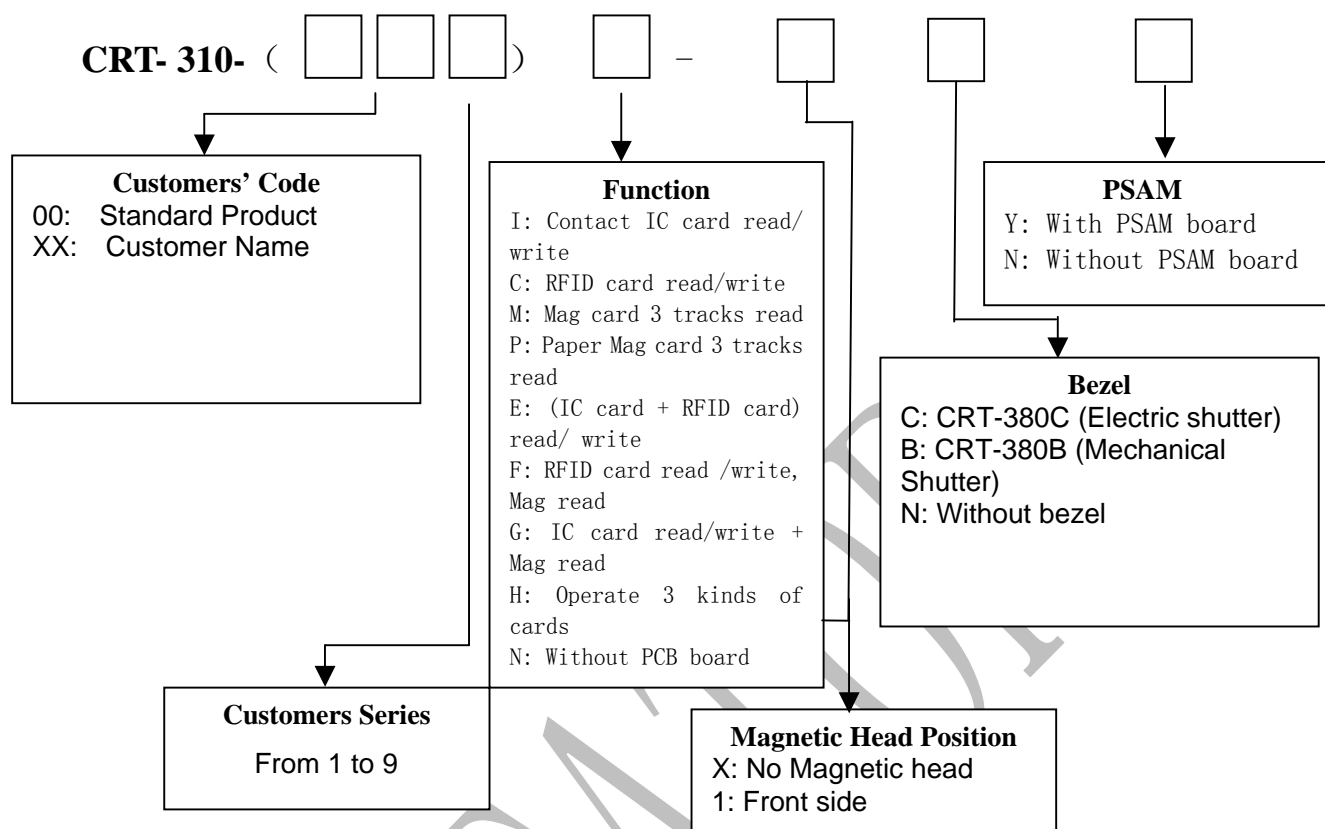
CRT- 310- （ ） -

Customers' Code
00: Standard Product
XX: Customer Name

Function
I: Contact IC card read/ write
C: RFID card read/write
M: Mag card 3 tracks read
P: Paper Mag card 3 tracks read
E: (IC card + RFID card) read/ write
F: RFID card read /write, Mag read
G: IC card read/write + Mag read
H: Operate 3 kinds of cards
N: Without PCB board

PSAM
Y: With PSAM board
N: Without PSAM board

Bezel
C: CRT-380C (Electric shutter)
B: CRT-380B (Mechanical Shutter)
N: Without bezel

Customers Series
From 1 to 9

Magnetic Head Position
X: No Magnetic head
1: Front side